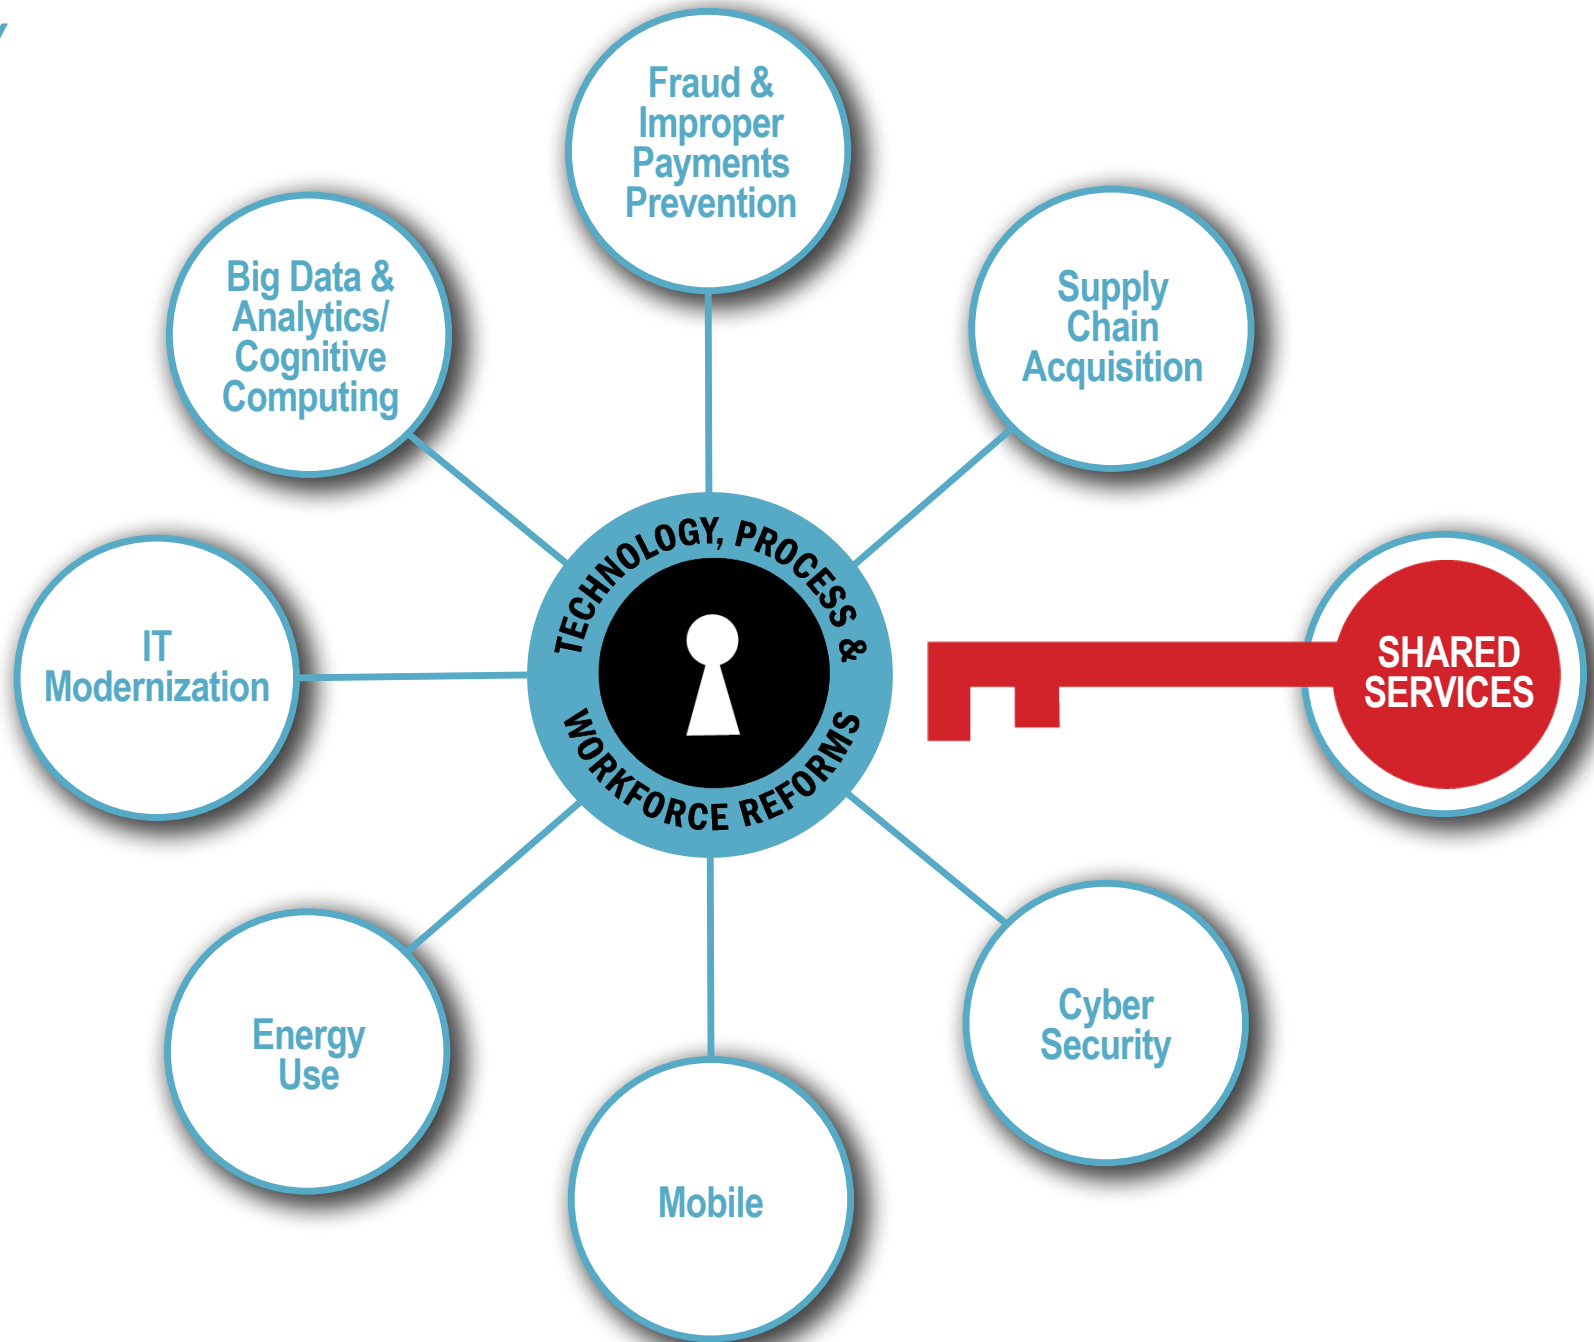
Fraud & Improper Payments Prevention

Big Data & Analytics/ Cognitive Computing

Supply Chain Acquisition

TECHNOLOGY, PROCESS & WORKFORCE REFORMS

SHARED SERVICES

IT Modernization

Energy Use

Mobile

Cyber Security